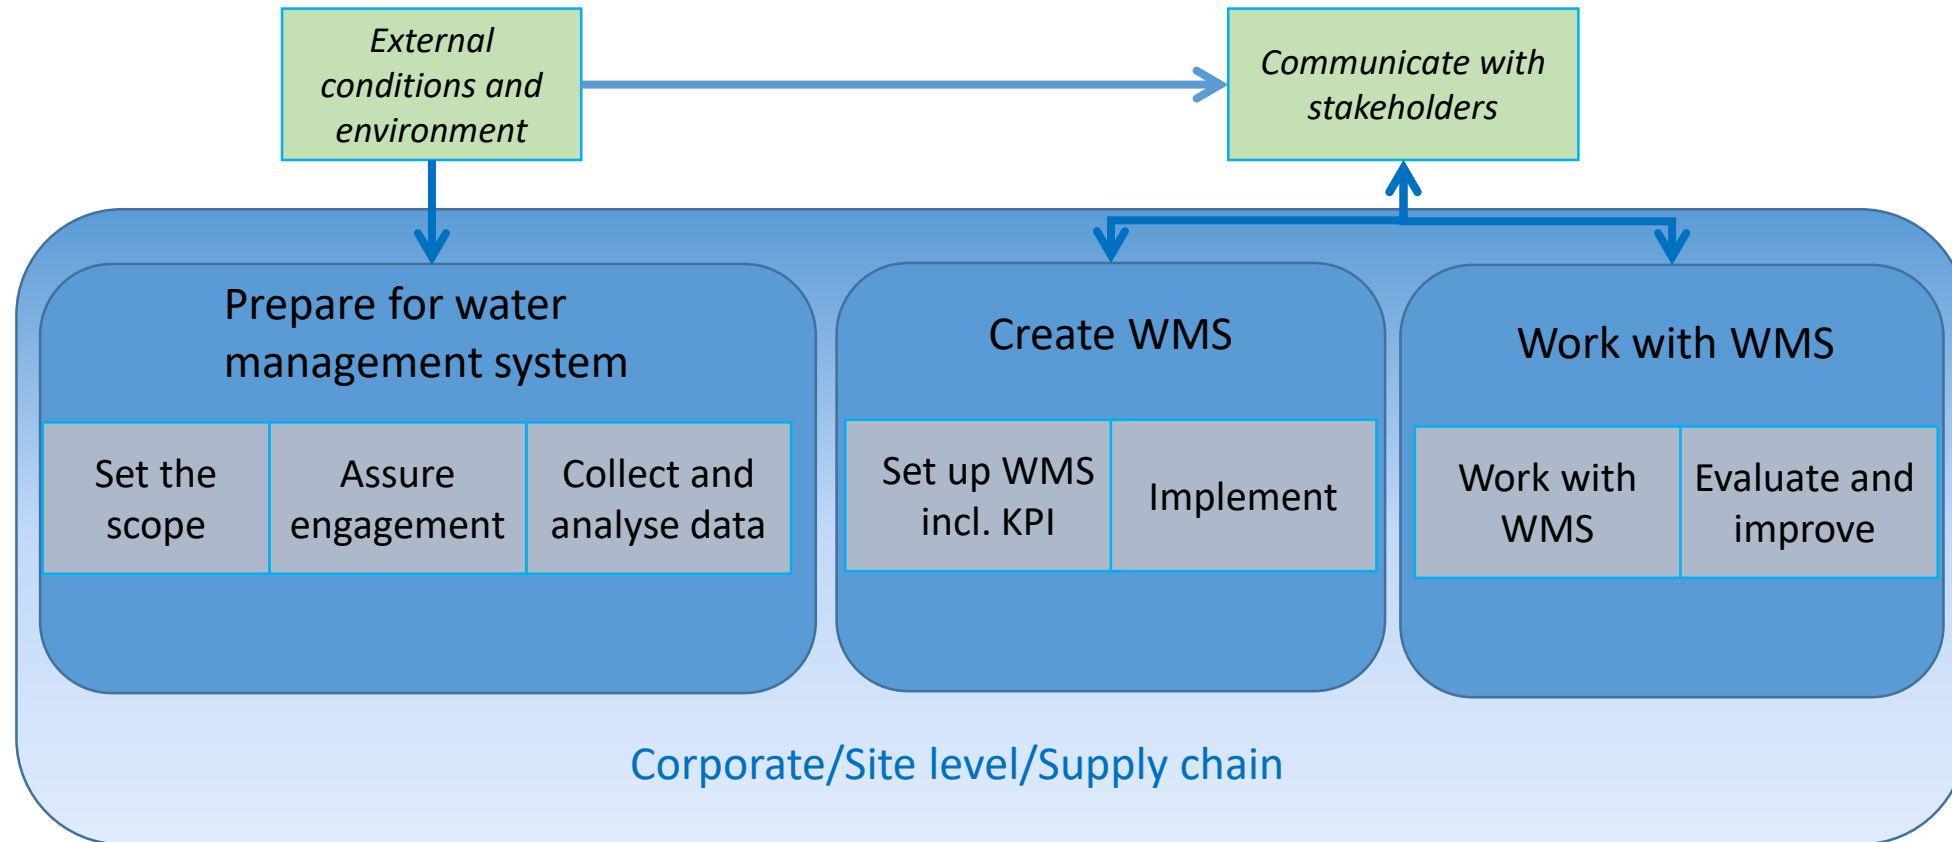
External conditions and environment

Communicate with stakeholders

Prepare for water management system

| Set the scope | Assure engagement | Collect and analyse data |
|---|---|---|

Create WMS

| Set up WMS incl. KPI | Implement |
|---|---|

Work with WMS

| Work with WMS | Evaluate and improve |
|---|---|

Corporate/Site level/Supply chain